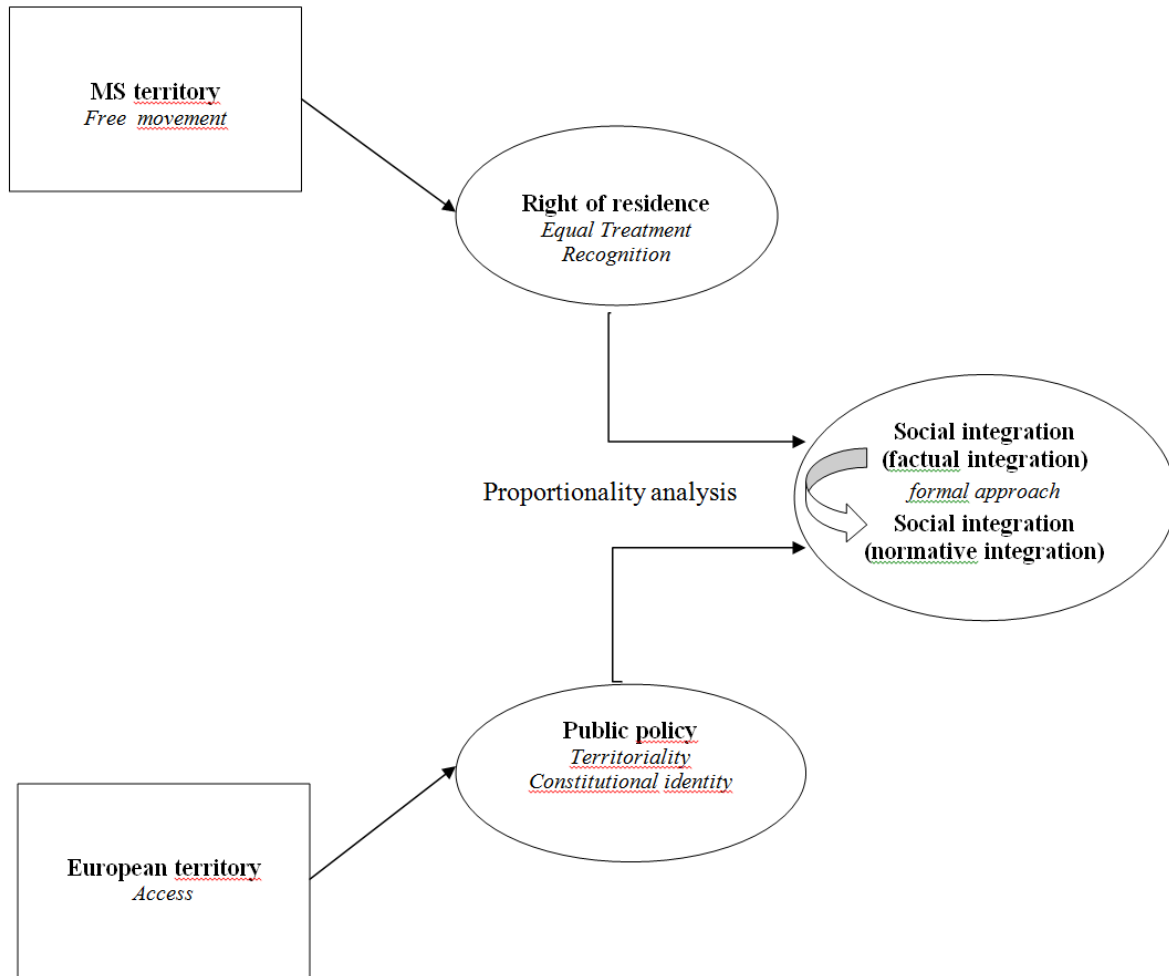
MS territory
Free movement

Right of residence
Equal Treatment
Recognition

Social integration
(factual integration)
formal approach
Social integration
(normative integration)

Proportionality analysis

Public policy
Territoriality
Constitutional identity

European territory
Access